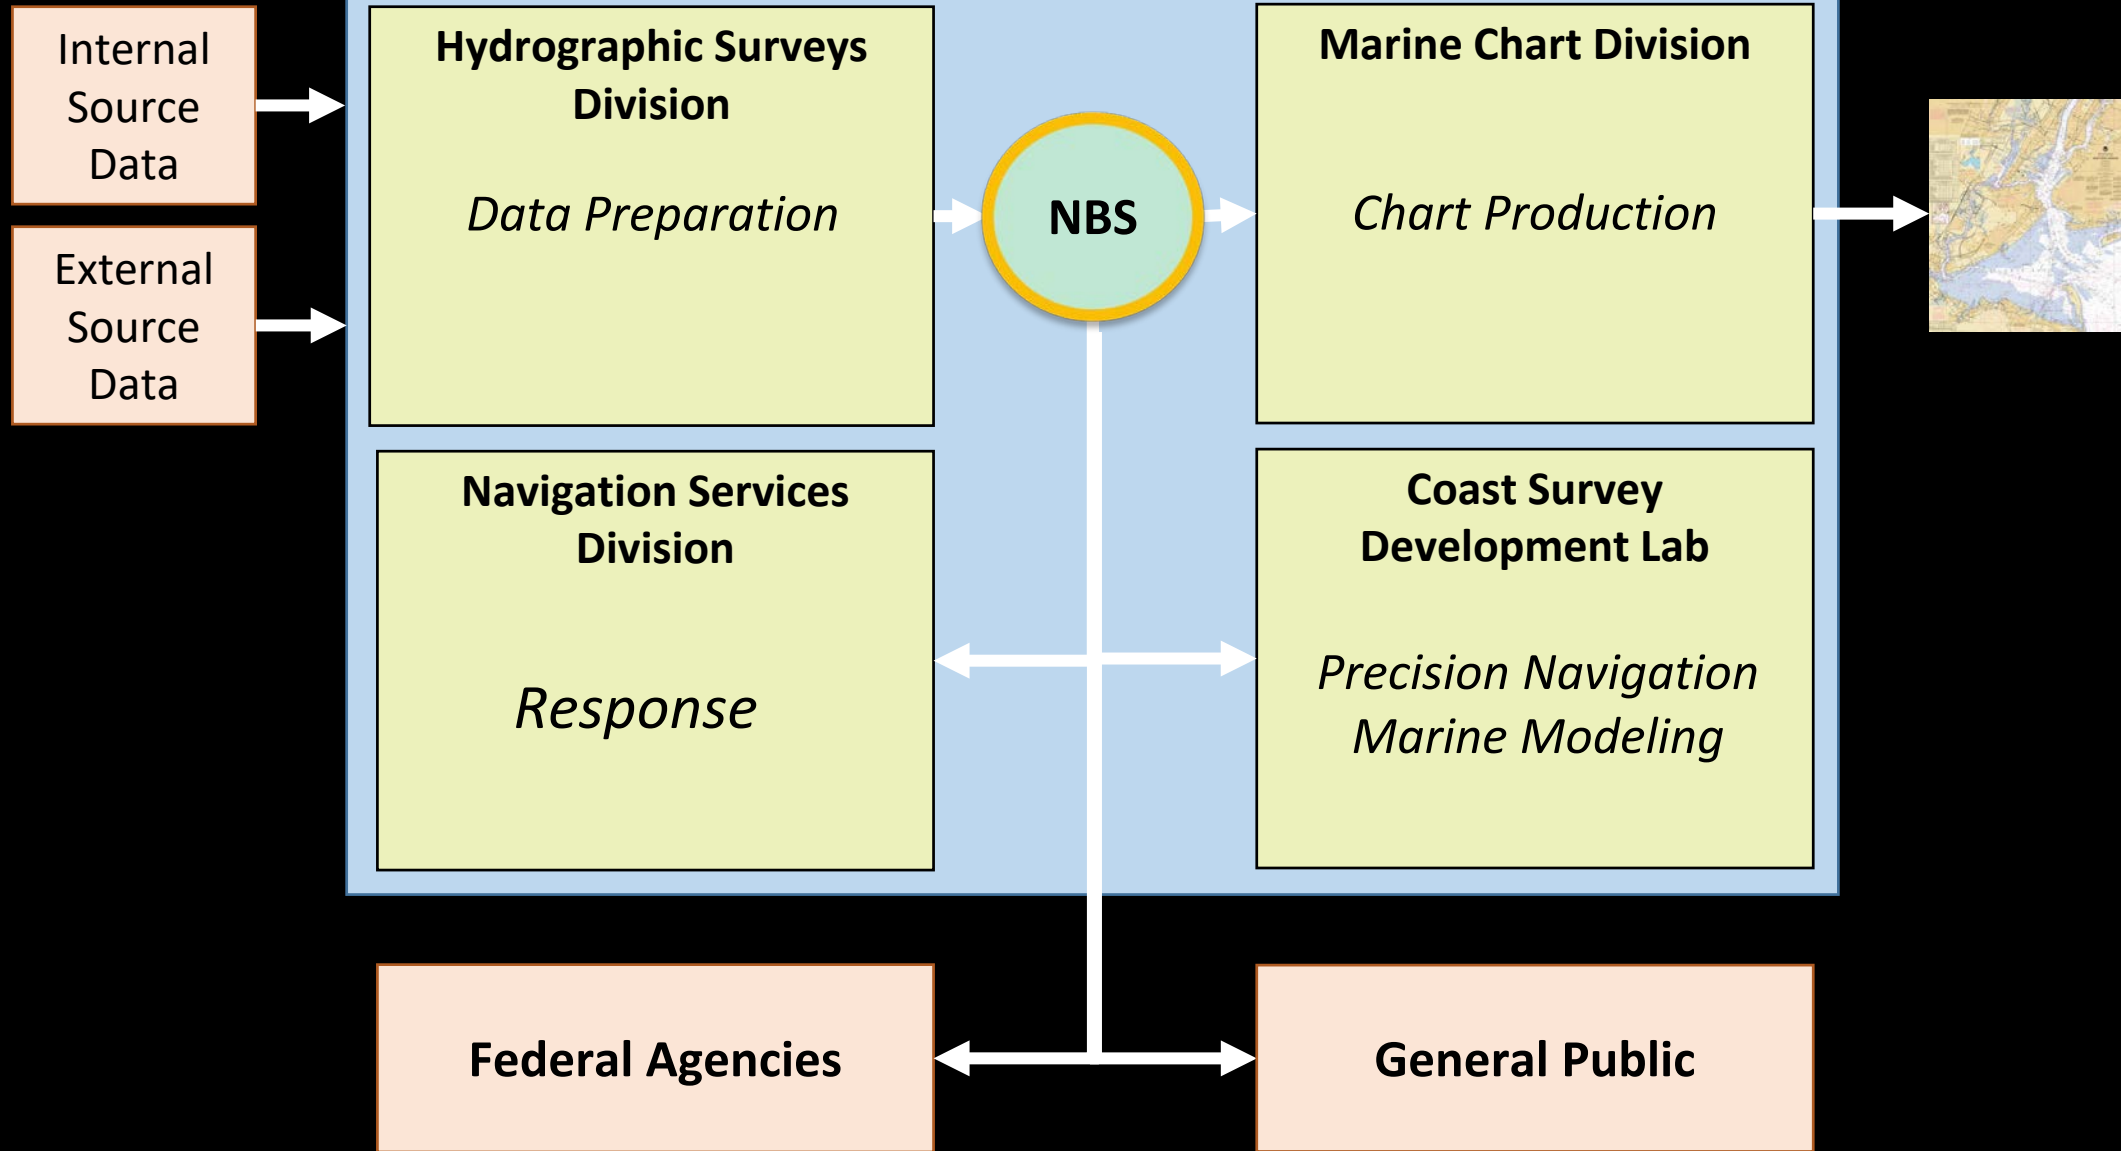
Internal Source Data

External Source Data

Hydrographic Surveys Division

Data Preparation

NBS

Marine Chart Division

Chart Production

Navigation Services Division

Response

Coast Survey Development Lab

Precision Navigation
Marine Modeling

Federal Agencies

General Public